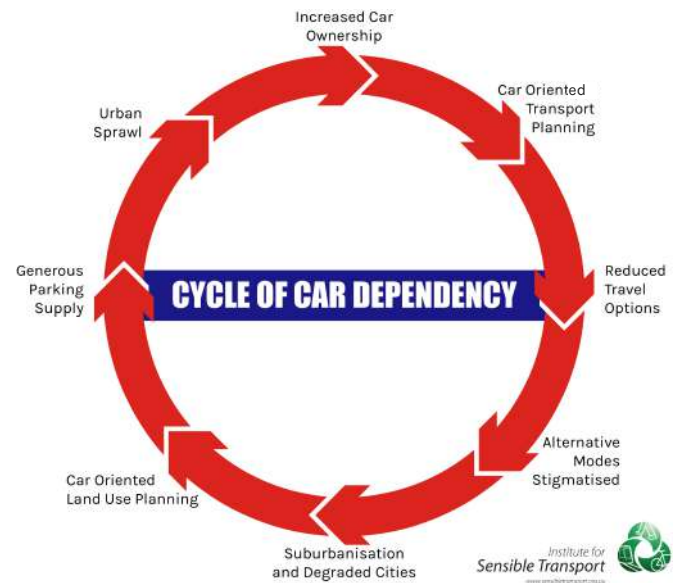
Increased Car Ownership

Car Oriented Transport Planning

Reduced Travel Options

Alternative Modes Stigmatised

Suburbanisation and Degraded Cities

Car Oriented Land Use Planning

Generous Parking Supply

Urban Sprawl

CYCLE OF CAR DEPENDENCY

Institute for Sensible Transport

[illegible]